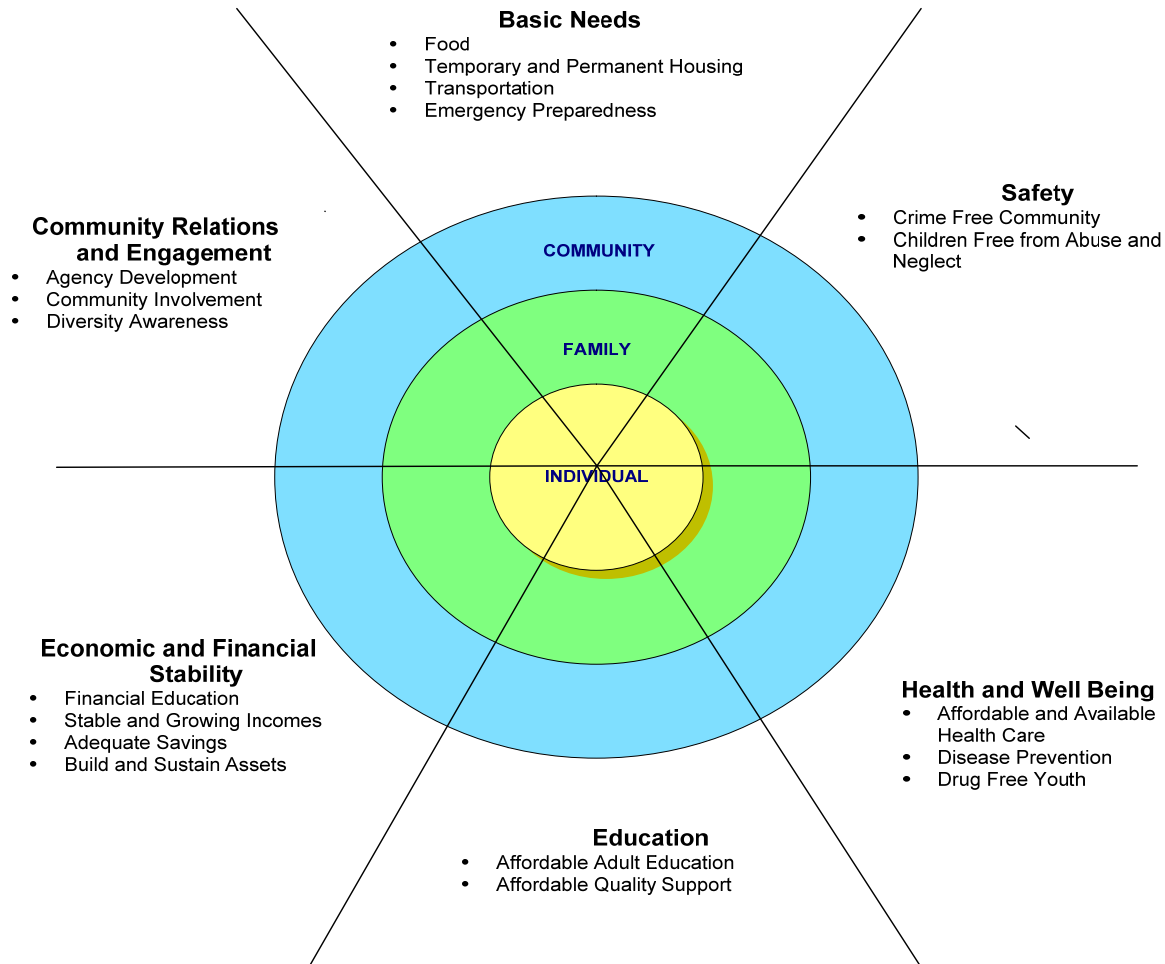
**Basic Needs**
- Food
- Temporary and Permanent Housing
- Transportation
- Emergency Preparedness

**Community Relations and Engagement**
- Agency Development
- Community Involvement
- Diversity Awareness

**Safety**
- Crime Free Community
- Children Free from Abuse and Neglect

COMMUNITY

FAMILY

INDIVIDUAL

**Economic and Financial Stability**
- Financial Education
- Stable and Growing Incomes
- Adequate Savings
- Build and Sustain Assets

**Health and Well Being**
- Affordable and Available Health Care
- Disease Prevention
- Drug Free Youth

**Education**
- Affordable Adult Education
- Affordable Quality Support